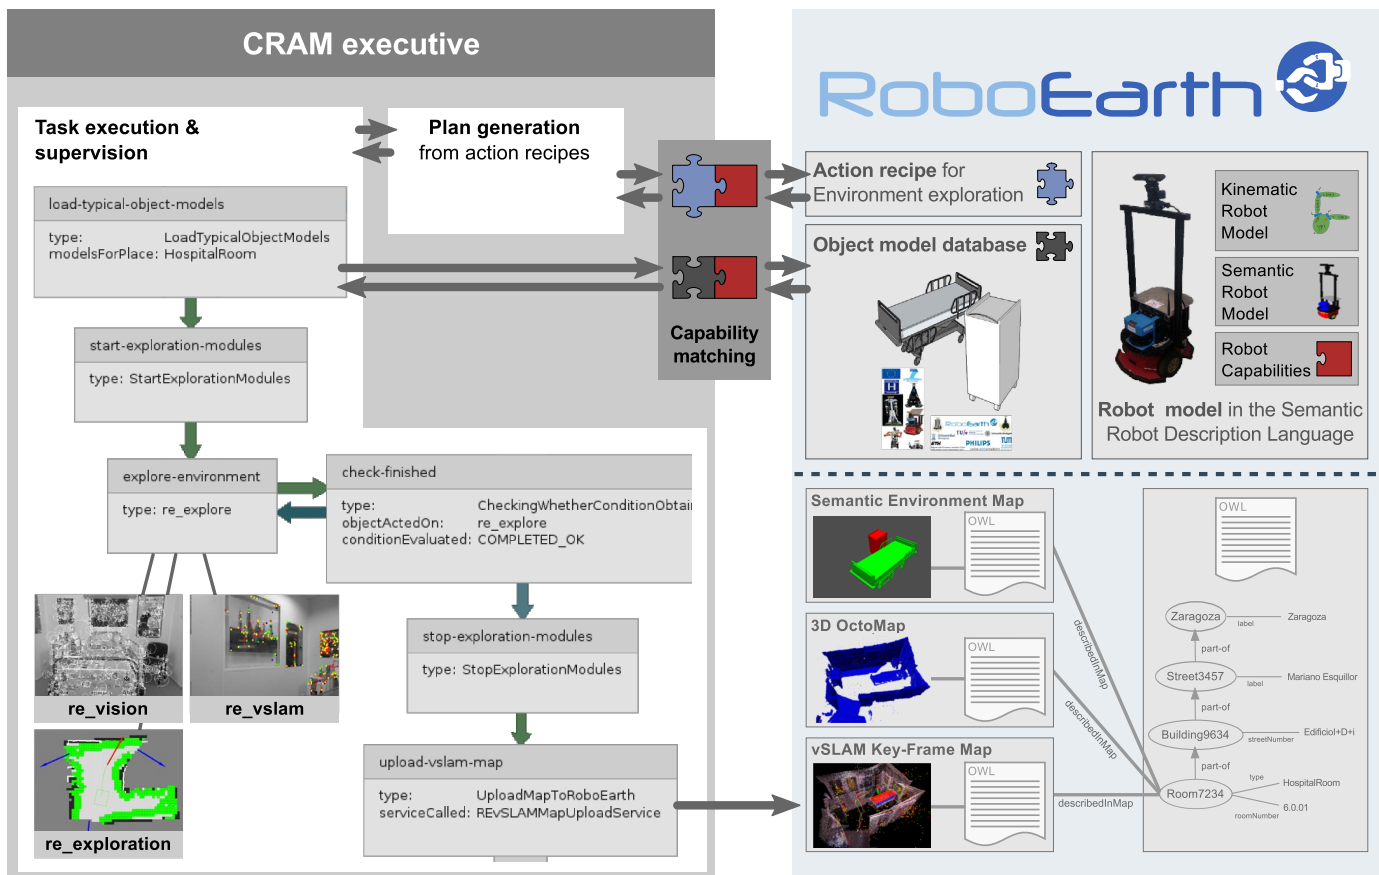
CRAM executive

Task execution & supervision

Plan generation from action recipes

load-typical-object-models

type: LoadTypicalObjectModels
modelsForPlace: HospitalRoom

start-exploration-modules

type: StartExplorationModules

explore-environment

type: re_explore

check-finished

type: CheckingWhetherConditionObtai
objectActedOn: re_explore
conditionEvaluated: COMPLETED_OK

stop-exploration-modules

type: StopExplorationModules

upload-vslam-map

type: UploadMapToRoboEarth
serviceCalled: REvSLAMMapUploadService

re_vision

re_vslam

re_exploration

Capability matching

RoboEarth

Action recipe for Environment exploration

Object model database

Kinematic Robot Model

Semantic Robot Model

Robot Capabilities

Robot model in the Semantic Robot Description Language

Semantic Environment Map

OWL

3D OctoMap

OWL

vSLAM Key-Frame Map

OWL

OWL

describedInMap

describedInMap

describedInMap

Zaragoza

label

Zaragoza

part-of

Street3457

label

Mariano Esquillor

part-of

Building9634

streetNumber

Edificiol+D+i

part-of

Room7234

type

HospitalRoom

6.0.01

roomNumber